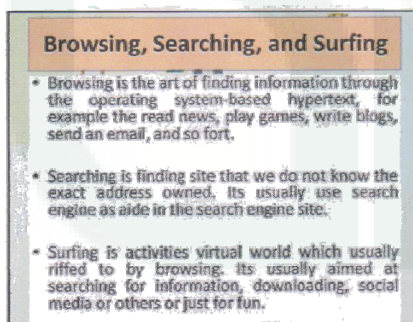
Browsing, Searching, and Surfing

• Browsing is the art of finding information through the operating system-based hypertext, for example the read news, play games, write blogs, send an email, and so fort.

• Searching is finding site that we do not know the exact address owned. Its usually use search engine as aide in the search engine site.

• Surfing is activities virtual world which usually riffed to by browsing. Its usually aimed at searching for information, downloading, social media or others or just for fun.